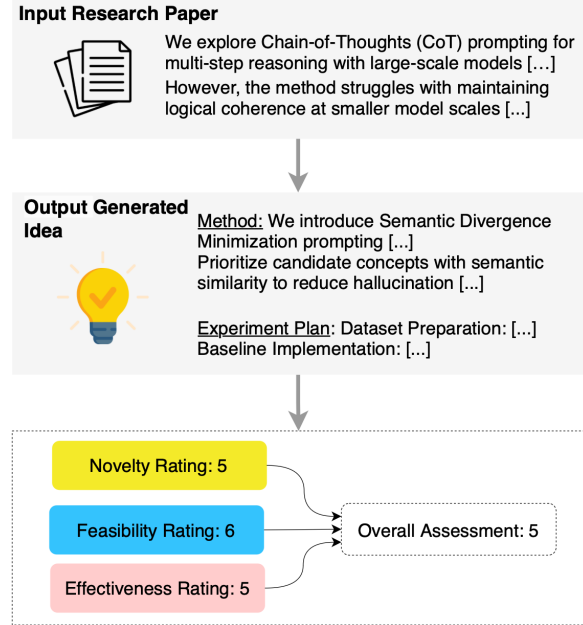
Input Research Paper

We explore Chain-of-Thoughts (CoT) prompting for multi-step reasoning with large-scale models [...]
However, the method struggles with maintaining logical coherence at smaller model scales [...]

Output Generated Idea

Method: We introduce Semantic Divergence Minimization prompting [...]
Prioritize candidate concepts with semantic similarity to reduce hallucination [...]

Experiment Plan: Dataset Preparation: [...]
Baseline Implementation: [...]

Novelty Rating: 5

Feasibility Rating: 6

Effectiveness Rating: 5

Overall Assessment: 5